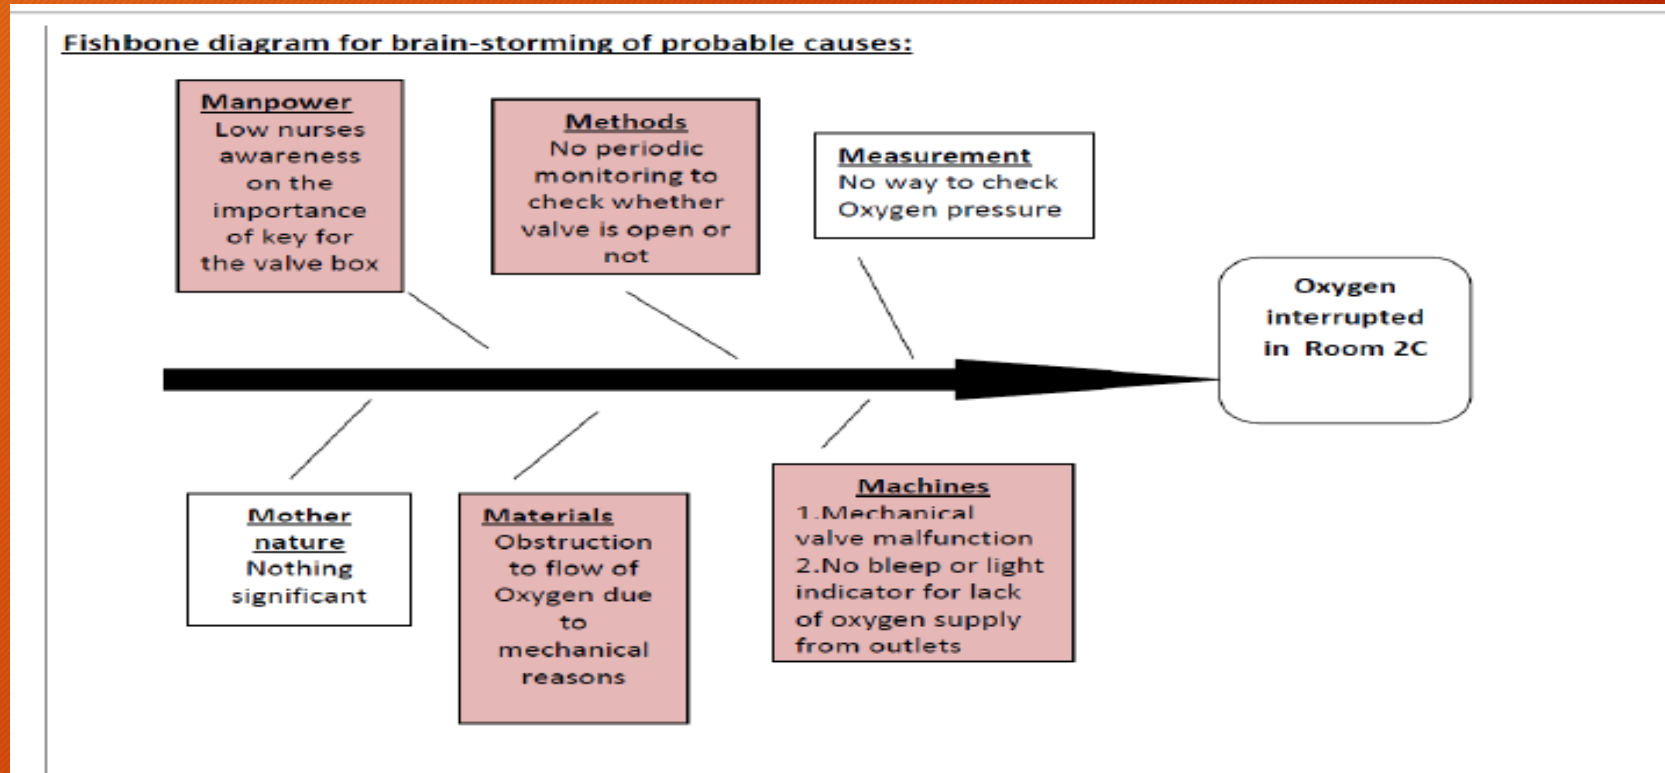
Fishbone diagram for brain-storming of probable causes:

Manpower
Low nurses awareness on the importance of key for the valve box

Methods
No periodic monitoring to check whether valve is open or not

Measurement
No way to check Oxygen pressure

Oxygen interrupted in Room 2C

Mother nature
Nothing significant

Materials
Obstruction to flow of Oxygen due to mechanical reasons

Machines
1.Mechanical valve malfunction
2.No bleep or light indicator for lack of oxygen supply from outlets